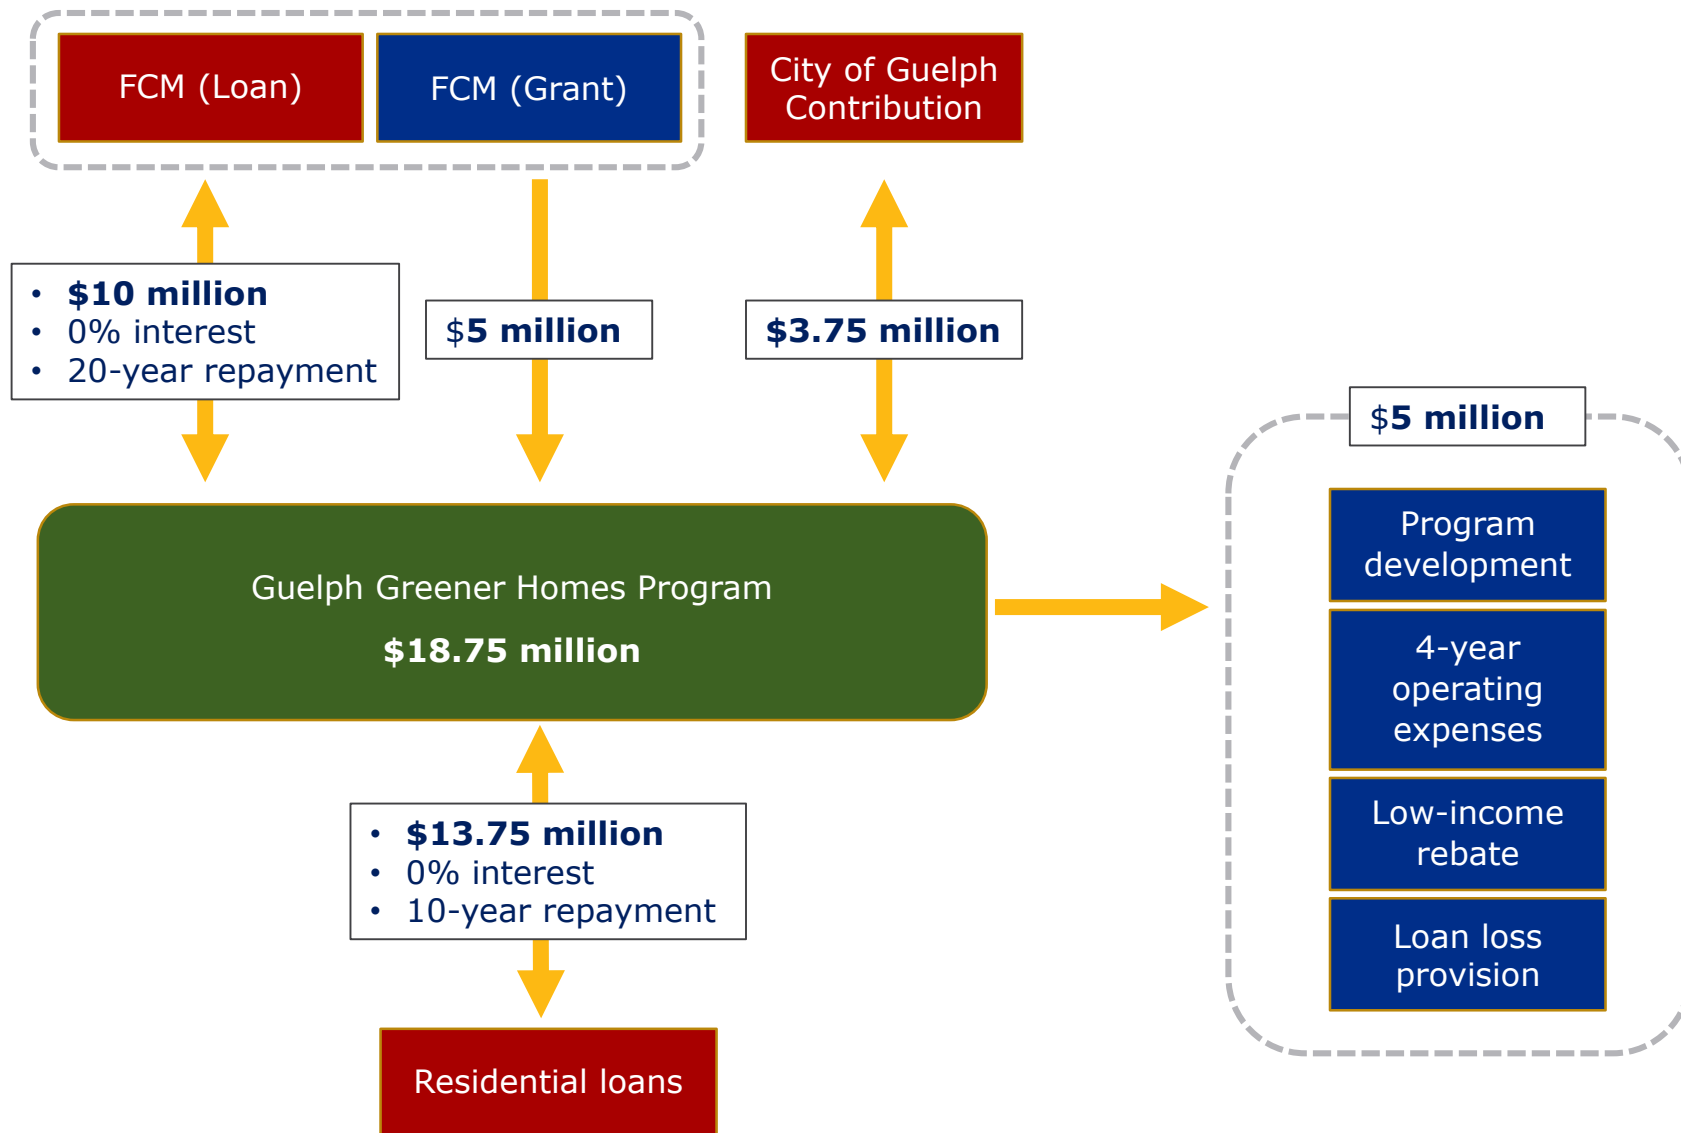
FCM (Loan)

FCM (Grant)

City of Guelph Contribution

- $10 million
- 0% interest
- 20-year repayment

$5 million

$3.75 million

$5 million

Guelph Greener Homes Program

$18.75 million

Program development

4-year operating expenses

Low-income rebate

Loan loss provision

- $13.75 million
- 0% interest
- 10-year repayment

Residential loans